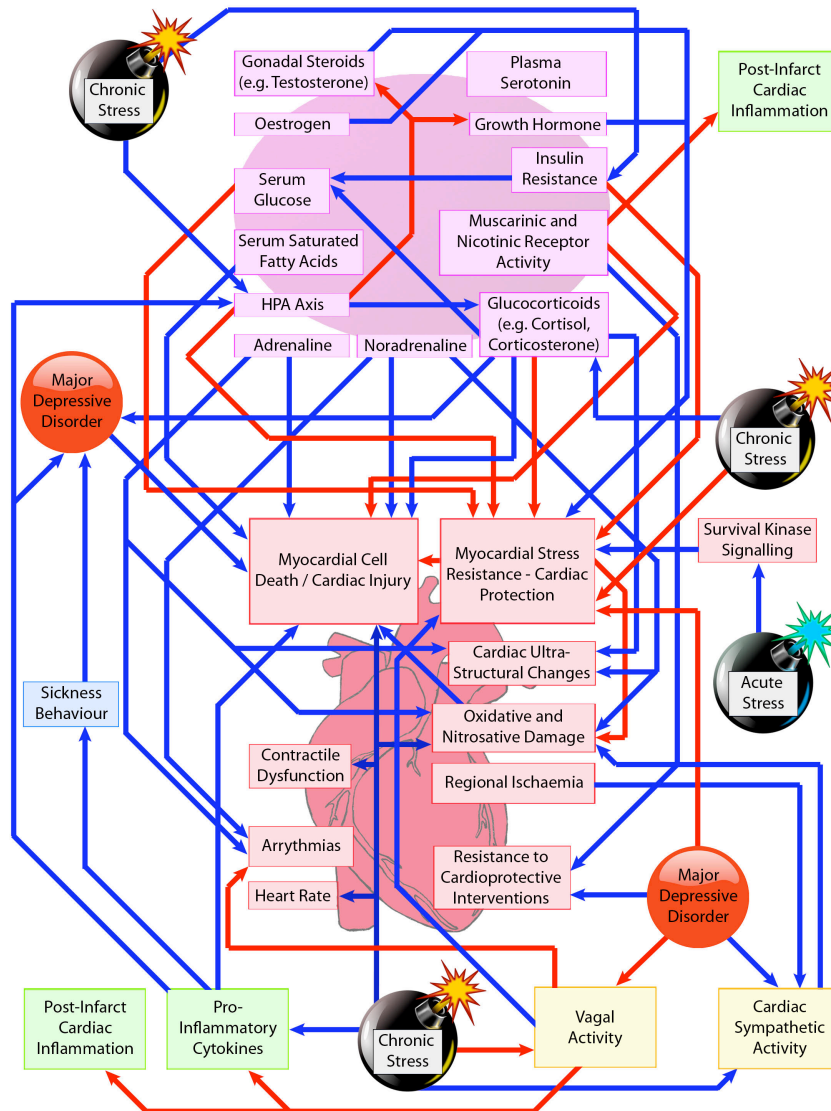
Chronic Stress

Gonadal Steroids (e.g. Testosterone)

Plasma Serotonin

Post-Infarct Cardiac Inflammation

Oestrogen

Growth Hormone

Insulin Resistance

Serum Glucose

Muscarinic and Nicotinic Receptor Activity

Serum Saturated Fatty Acids

HPA Axis

Glucocorticoids (e.g. Cortisol, Corticosterone)

Adrenaline

Noradrenaline

Major Depressive Disorder

Chronic Stress

Myocardial Cell Death / Cardiac Injury

Myocardial Stress Resistance - Cardiac Protection

Survival Kinase Signalling

Cardiac Ultra-Structural Changes

Acute Stress

Sickness Behaviour

Oxidative and Nitrosative Damage

Contractile Dysfunction

Regional Ischaemia

Arrythmias

Resistance to Cardioprotective Interventions

Major Depressive Disorder

Heart Rate

Post-Infarct Cardiac Inflammation

Pro-Inflammatory Cytokines

Chronic Stress

Vagal Activity

Cardiac Sympathetic Activity